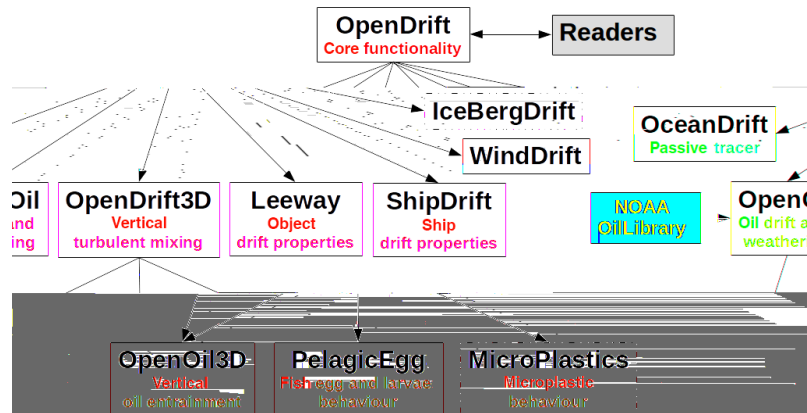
OpenDrift
Core functionality

Readers

IceBergDrift

OceanDrift
Passive tracer

WindDrift

Oil
and
ing

OpenDrift3D
Vertical
turbulent mixing

Leeway
Object
drift properties

ShipDrift
Ship
drift properties

NOAA
OilLibrary

Open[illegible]
Oil drift a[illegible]
weather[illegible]

OpenOil3D
Vertical
oil entrainment

PelagicEgg
Fish egg and larvae
behaviour

MicroPlastics
Microplastic
behaviour